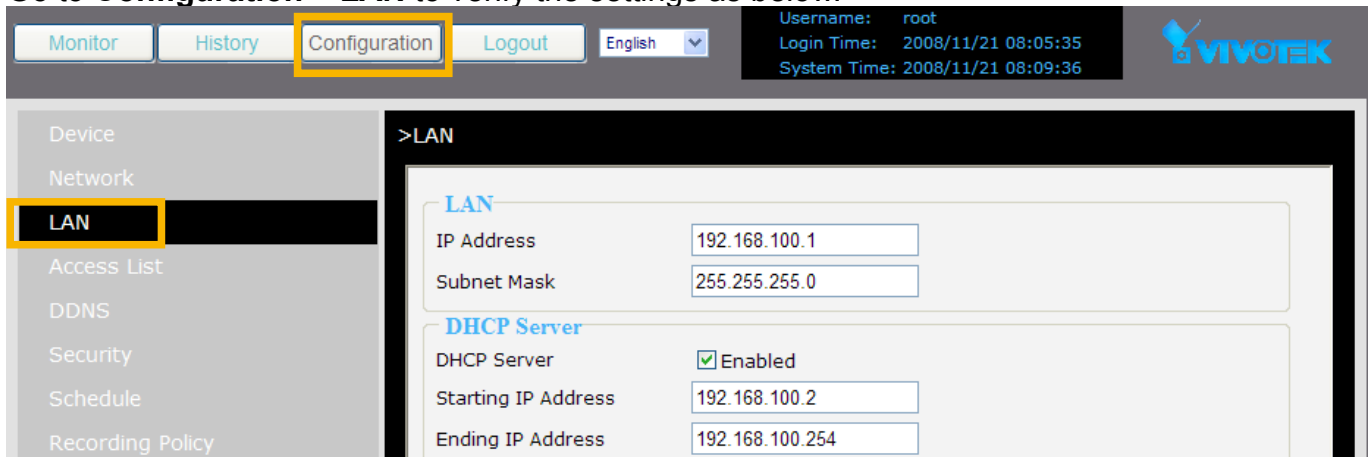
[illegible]

Monitor History Configuration Logout English

Username: root
Login Time: 2008/11/21 08:05:35
System Time: 2008/11/21 08:09:36

VIVOTEK

Device
Network
LAN
Access List
DDNS
Security
Schedule
Recording Policy

>LAN

LAN

| IP Address | 192.168.100.1 |
|---|---|
| Subnet Mask | 255.255.255.0 |

DHCP Server

| DHCP Server | Enabled |
|---|---|
| Starting IP Address | 192.168.100.2 |
| Ending IP Address | 192.168.100.254 |